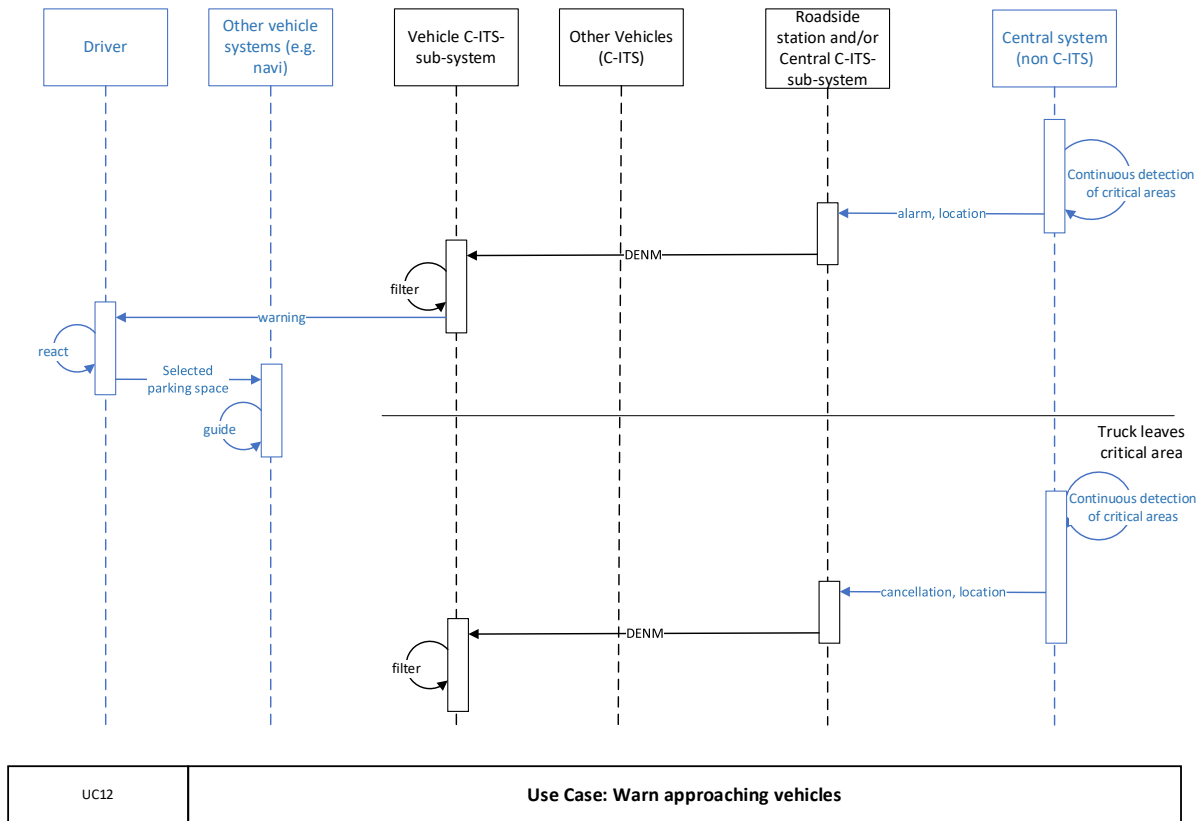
Driver

Other vehicle systems (e.g. navi)

Vehicle C-ITS-sub-system

Other Vehicles (C-ITS)

Roadside station and/or Central C-ITS-sub-system

Central system (non C-ITS)

Continuous detection of critical areas

alarm, location

DENM

filter

warning

react

Selected parking space

guide

Truck leaves critical area

Continuous detection of critical areas

cancellation, location

DENM

filter

| UC12 | Use Case: Warn approaching vehicles |
|---|---|